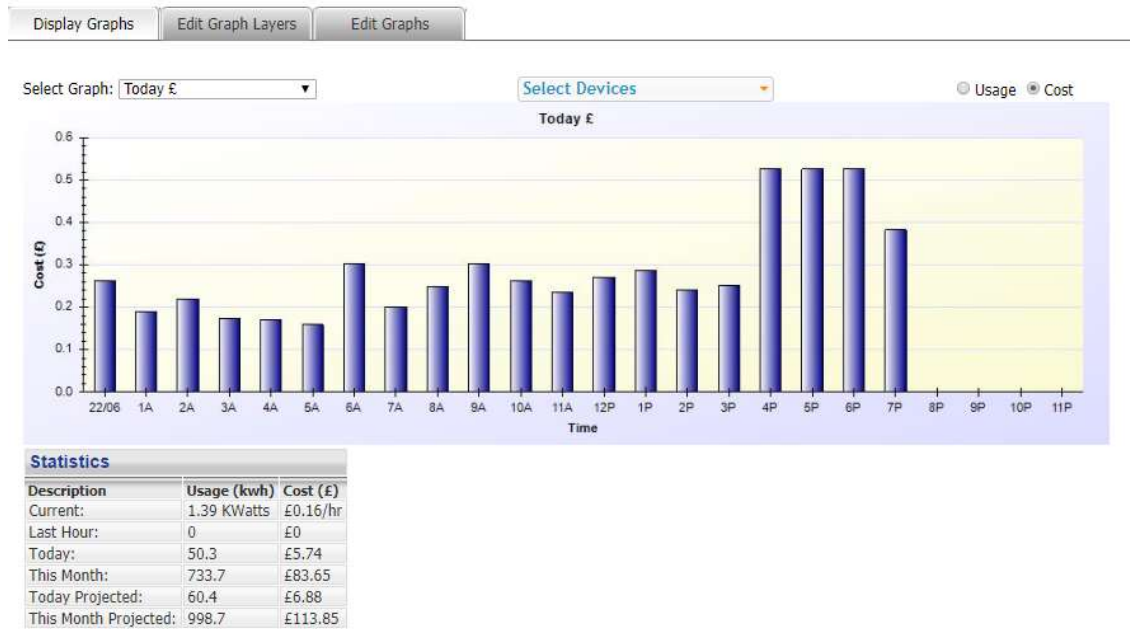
Display Graphs | Edit Graph Layers | Edit Graphs

Select Graph: Today £

Select Devices

Usage Cost

Today £

Cost (£)

0.6
0.5
0.4
0.3
0.2
0.1
0.0

22/06 1A 2A 3A 4A 5A 6A 7A 8A 9A 10A 11A 12P 1P 2P 3P 4P 5P 6P 7P 8P 9P 10P 11P

Time

Statistics

| Description | Usage (kwh) | Cost (£) |
|---|---|---|
| Current: | 1.39 KWatts | £0.16/hr |
| Last Hour: | 0 | £0 |
| Today: | 50.3 | £5.74 |
| This Month: | 733.7 | £83.65 |
| Today Projected: | 60.4 | £6.88 |
| This Month Projected: | 998.7 | £113.85 |